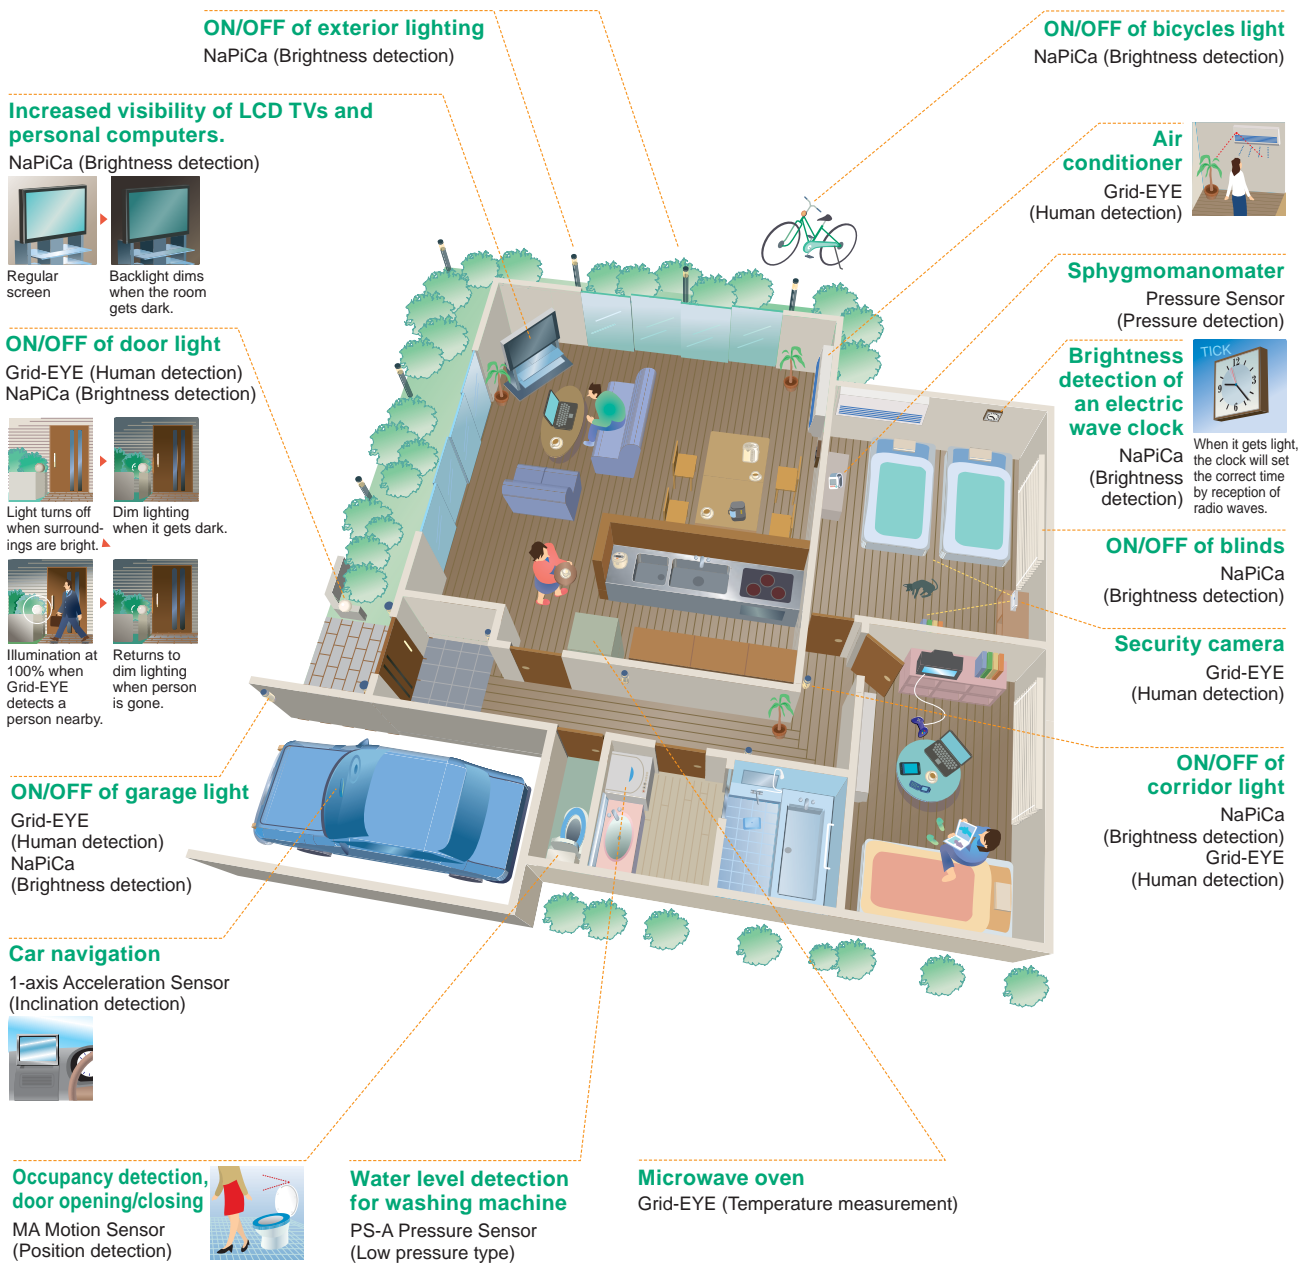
ON/OFF of exterior lighting
NaPiCa (Brightness detection)

ON/OFF of bicycles light
NaPiCa (Brightness detection)

Increased visibility of LCD TVs and personal computers.
NaPiCa (Brightness detection)

Regular screen

Backlight dims when the room gets dark.

Air conditioner
Grid-EYE
(Human detection)

Sphygmomanomater
Pressure Sensor
(Pressure detection)

ON/OFF of door light
Grid-EYE (Human detection)
NaPiCa (Brightness detection)

Light turns off when surroundings are bright.

Dim lighting when it gets dark.

Illumination at 100% when Grid-EYE detects a person nearby.

Returns to dim lighting when person is gone.

Brightness detection of an electric wave clock
NaPiCa
(Brightness detection)

TICK

When it gets light, the clock will set the correct time by reception of radio waves.

ON/OFF of blinds
NaPiCa
(Brightness detection)

Security camera
Grid-EYE
(Human detection)

ON/OFF of corridor light
NaPiCa
(Brightness detection)
Grid-EYE
(Human detection)

ON/OFF of garage light
Grid-EYE
(Human detection)
NaPiCa
(Brightness detection)

Car navigation
1-axis Acceleration Sensor
(Inclination detection)

Occupancy detection, door opening/closing
MA Motion Sensor
(Position detection)

Water level detection for washing machine
PS-A Pressure Sensor
(Low pressure type)

Microwave oven
Grid-EYE (Temperature measurement)